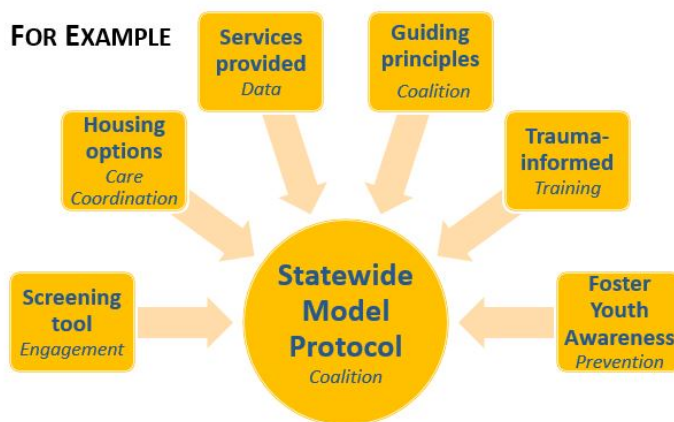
FOR EXAMPLE

Services provided
Data

Guiding principles
Coalition

Housing options
Care Coordination

Trauma-informed
Training

Screening tool
Engagement

Statewide Model Protocol
Coalition

Foster Youth Awareness
Prevention